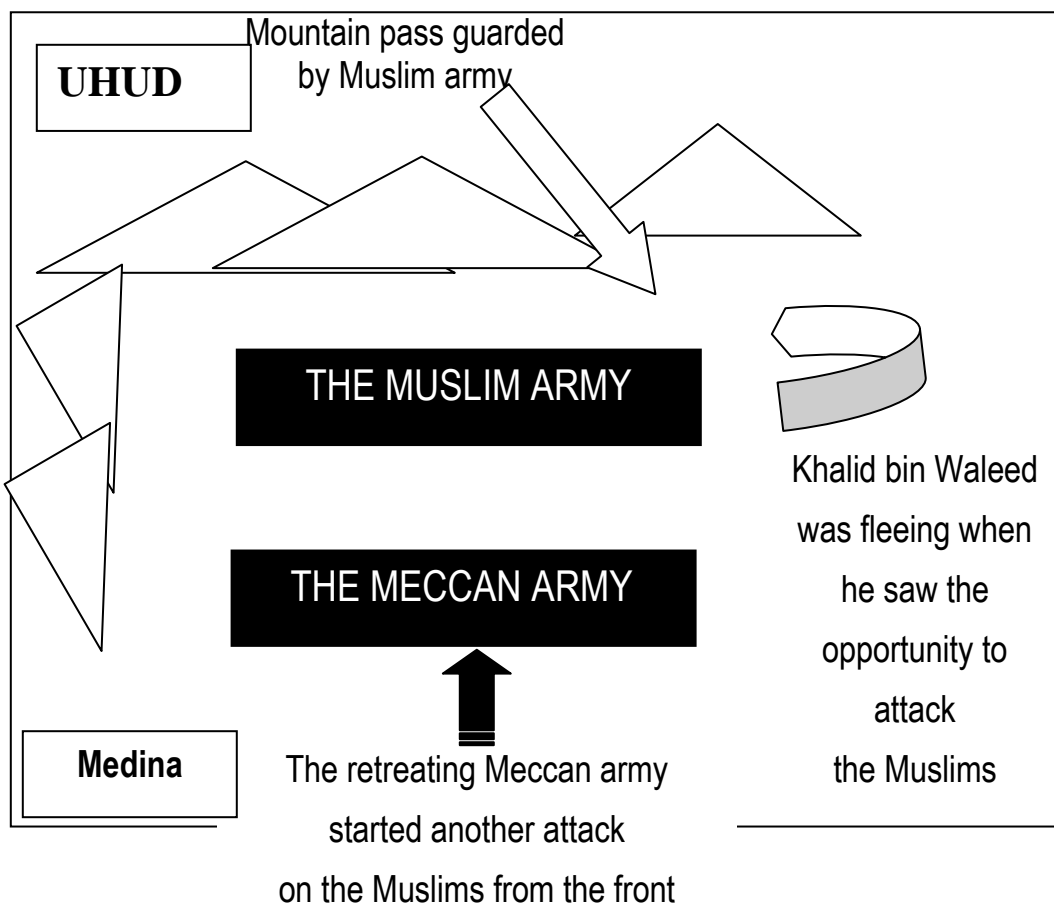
UHUD

Mountain pass guarded by Muslim army

THE MUSLIM ARMY

THE MECCAN ARMY

Khalid bin Waleed was fleeing when he saw the opportunity to attack the Muslims

Medina

The retreating Meccan army started another attack on the Muslims from the front